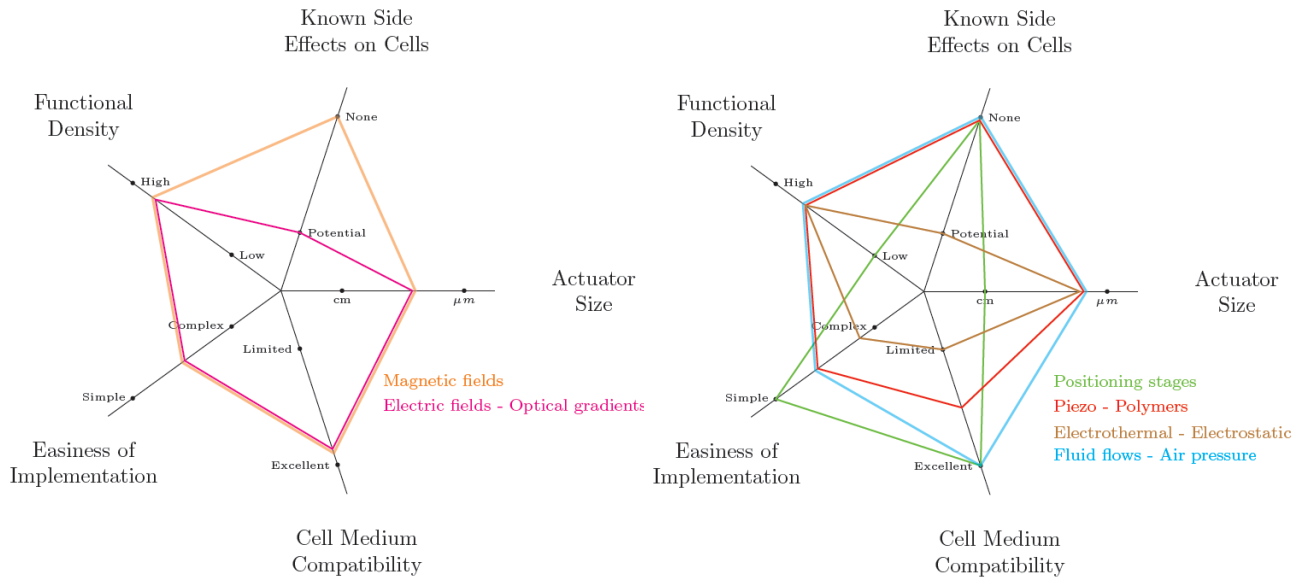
Known Side Effects on Cells

Functional Density

None

High

Potential

Low

Actuator Size

cm

$\mu m$

Complex

Limited

Simple

Magnetic fields

Electric fields - Optical gradients

Easiness of Implementation

Excellent

Cell Medium Compatibility

Known Side Effects on Cells

Functional Density

None

High

Potential

Low

Actuator Size

cm

$\mu m$

Complex

Limited

Simple

Positioning stages

Piezo - Polymers

Electrothermal - Electrostatic

Fluid flows - Air pressure

Easiness of Implementation

Excellent

Cell Medium Compatibility